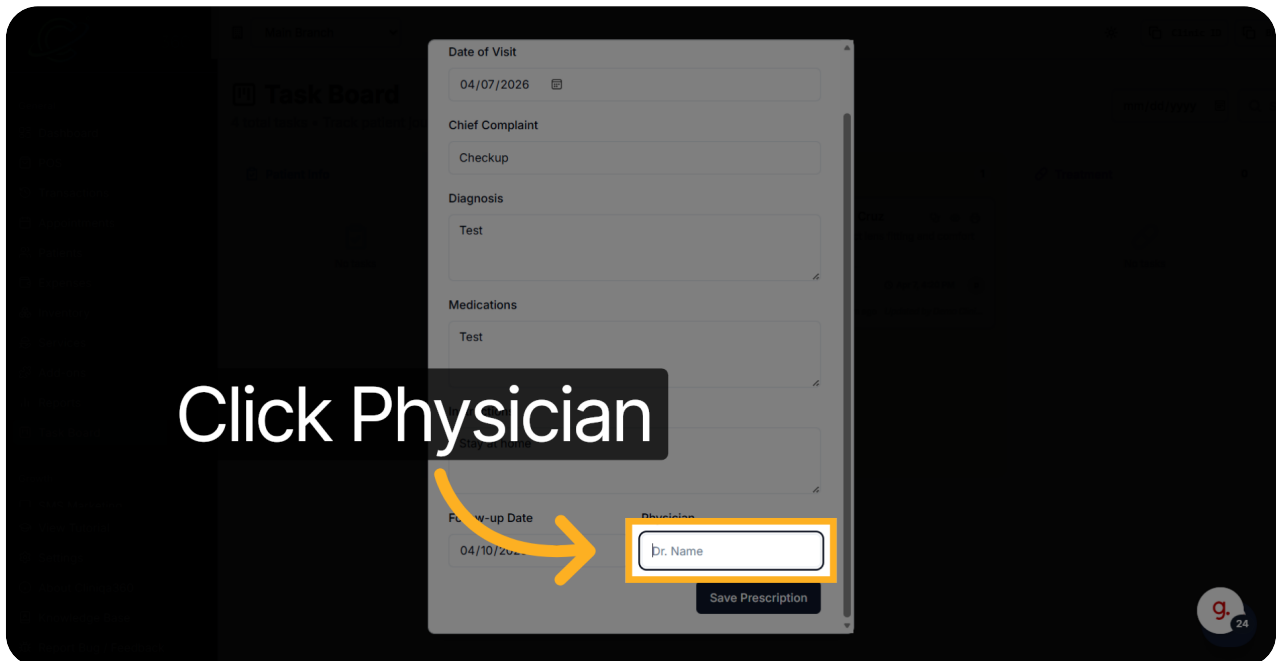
Task Board

Date of Visit

04/07/2026

Chief Complaint

Checkup

Diagnosis

Test

Medications

Test

Click Physician

Stay at home

Follow-up Date

04/10/2026

Physician

Dr. Name

Save Prescription

24